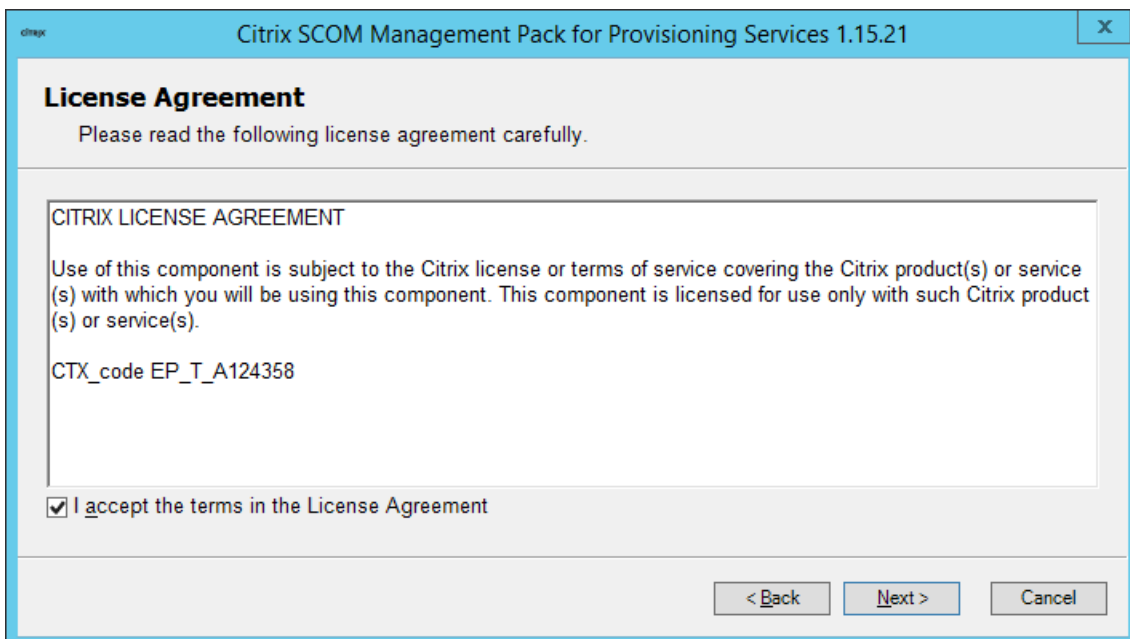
citrix

Citrix SCOM Management Pack for Provisioning Services 1.15.21

x

License Agreement

Please read the following license agreement carefully.

CITRIX LICENSE AGREEMENT

Use of this component is subject to the Citrix license or terms of service covering the Citrix product(s) or service (s) with which you will be using this component. This component is licensed for use only with such Citrix product (s) or service(s).

CTX_code EP_T_A124358

I accept the terms in the License Agreement

< Back

Next >

Cancel